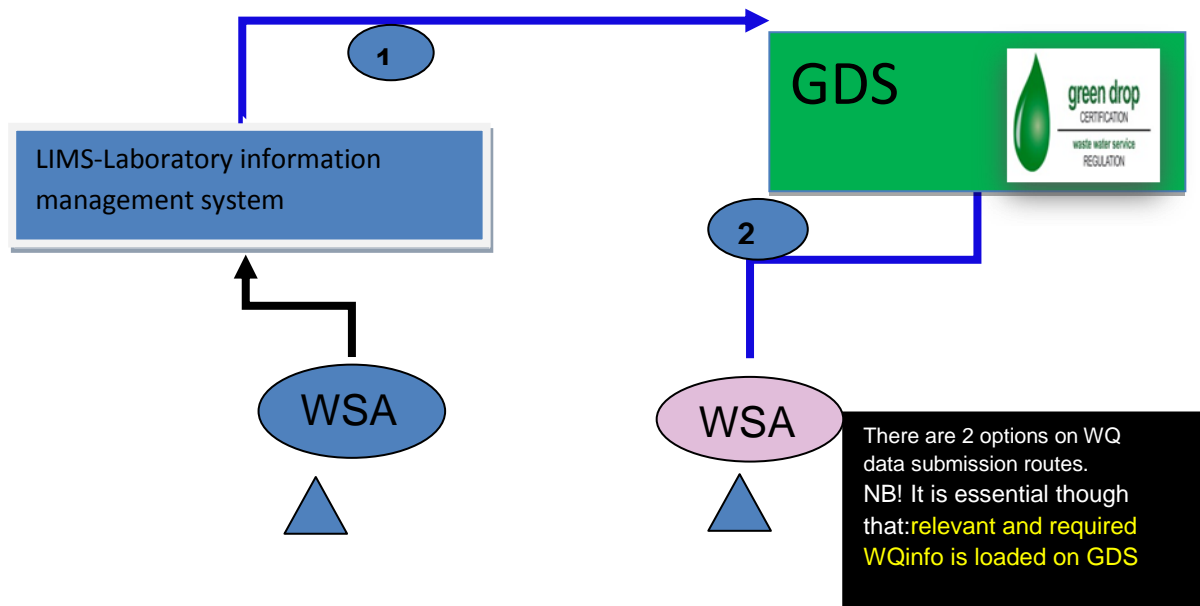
1

GDS

green drop
CERTIFICATION
waste water service
REGULATION

LIMS-Laboratory information management system

2

WSA

WSA

There are 2 options on WQ data submission routes.
NB! It is essential though that:relevant and required WQinfo is loaded on GDS